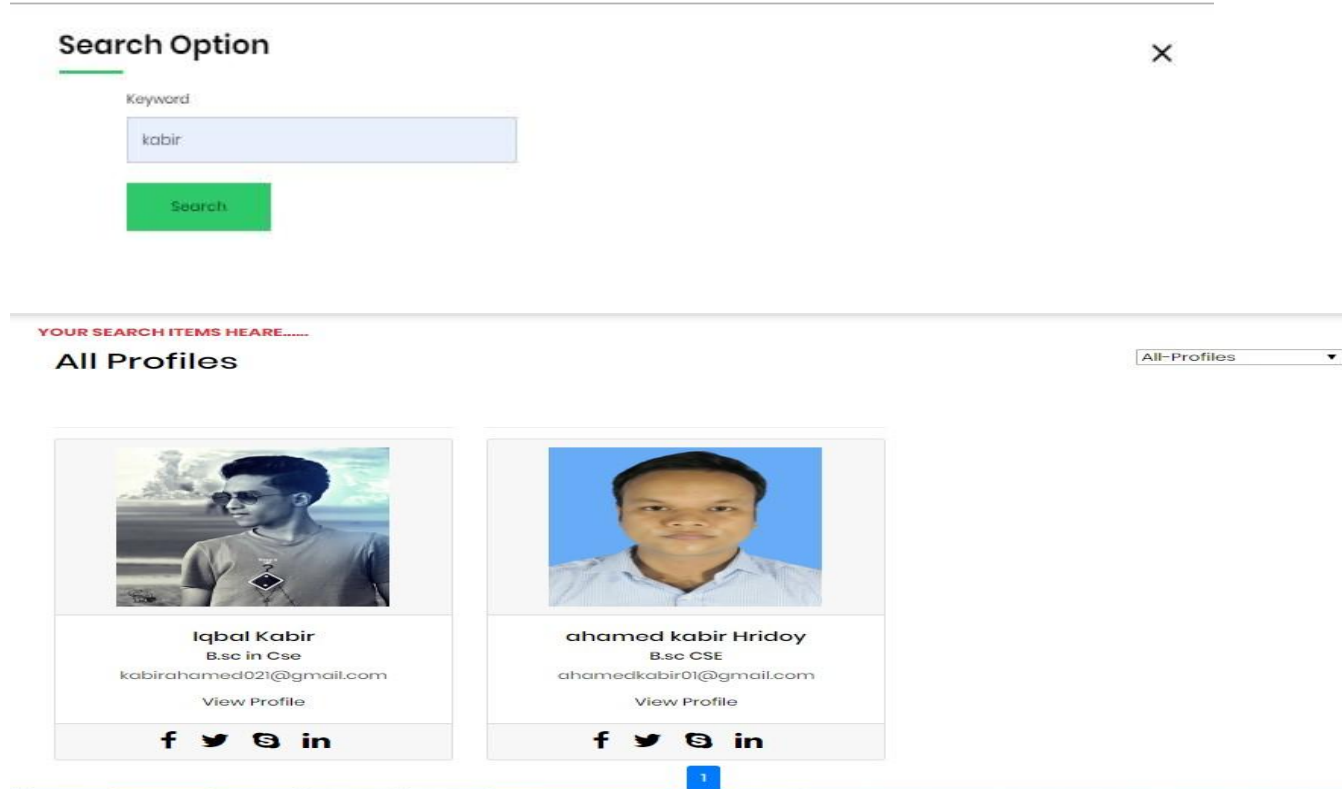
Search Option

×

Keyword

kabir

Search

YOUR SEARCH ITEMS HEARE......

All Profiles

All-Profiles ▾

Iqbal Kabir
B.sc in Cse
kabirahamed021@gmail.com
View Profile

f in

ahamed kabir Hridoy
B.sc CSE
ahamedkabir01@gmail.com
View Profile

f in

1